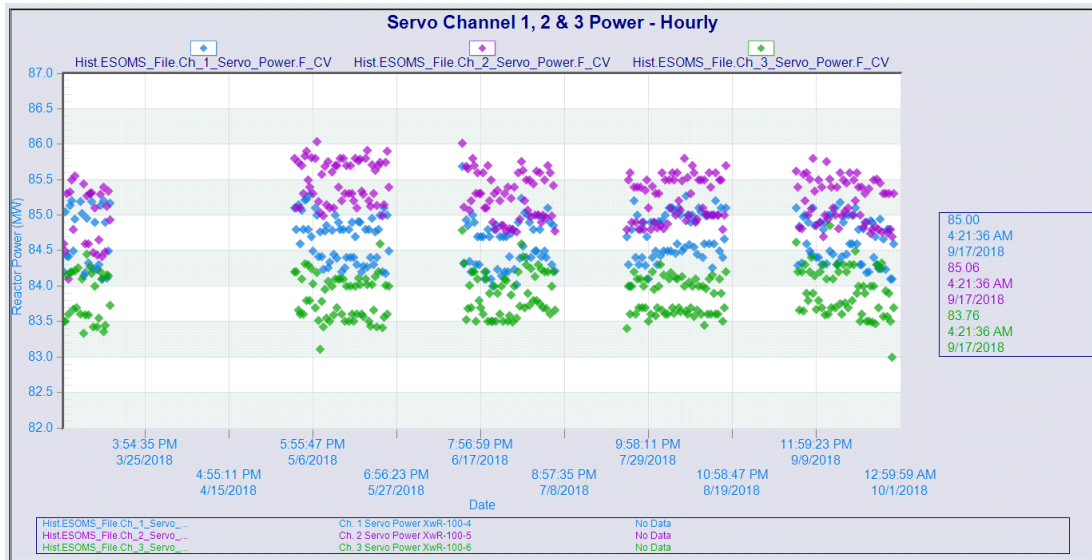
Servo Channel 1, 2 & 3 Power - Hourly

Hist.ESOMS_File.Ch_1_Servo_Power.F_CV
Hist.ESOMS_File.Ch_2_Servo_Power.F_CV
Hist.ESOMS_File.Ch_3_Servo_Power.F_CV

Reactor Power (MW)

87.0
86.5
86.0
85.5
85.0
84.5
84.0
83.5
83.0
82.5
82.0

3:54:35 PM
3/25/2018
4:55:11 PM
4/15/2018
5:55:47 PM
5/6/2018
6:56:23 PM
5/27/2018
7:56:59 PM
6/17/2018
8:57:35 PM
7/8/2018
9:58:11 PM
7/29/2018
10:58:47 PM
8/19/2018
11:59:23 PM
9/9/2018
12:59:59 AM
10/1/2018

Date

85.00
4:21:36 AM
9/17/2018
85.06
4:21:36 AM
9/17/2018
83.76
4:21:36 AM
9/17/2018

| | | |
|---|---|---|
| Hist.ESOMS_File.Ch_1_Servo_... | Ch. 1 Servo Power XwR-100-4 | No Data |
| Hist.ESOMS_File.Ch_2_Servo_... | Ch. 2 Servo Power XwR-100-5 | No Data |
| Hist.ESOMS_File.Ch_3_Servo_... | Ch. 3 Servo Power XwR-100-6 | No Data |